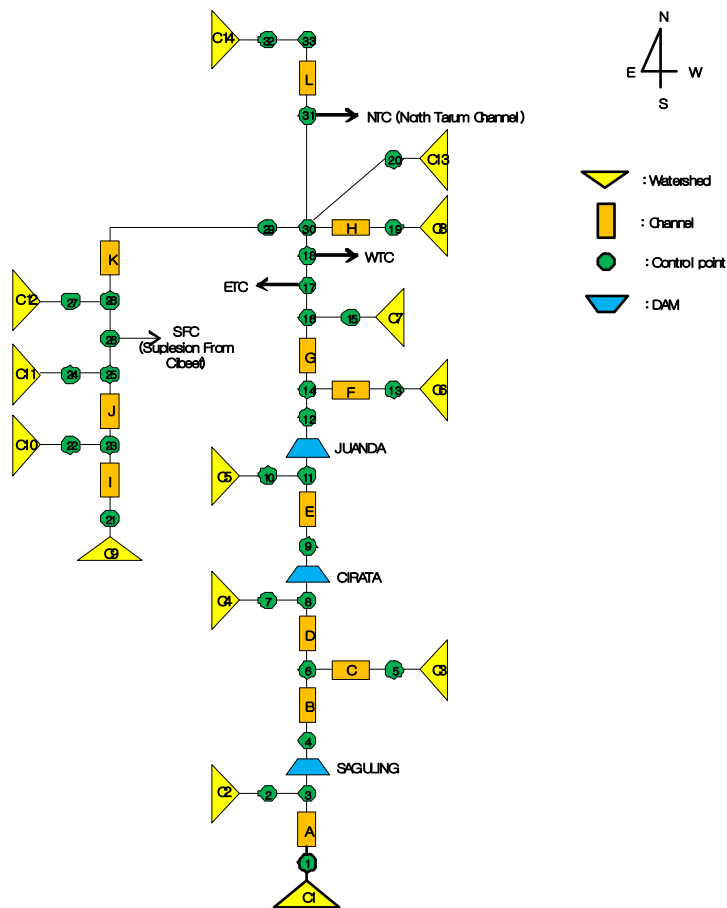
N
E W
S

: Watershed
: Channel
: Control point
: DAM

C14 32 33
L
31 NTC (Noth Tarum Channel)
20 C13
29 30 H 19 C8
K
18 WTC
ETC 17
C12 27 28
16 15 C7
26 SFC (Suplesion From Cibeet)
C11 24 25
G
J
14 F 13 C6
12
C10 22 23
I
JUANDA
C5 10 11
21
C9
E
9
CIRATA
C4 7 8
D
6 C 5 C3
B
4
SAGULING
C2 2 3
A
1
C1